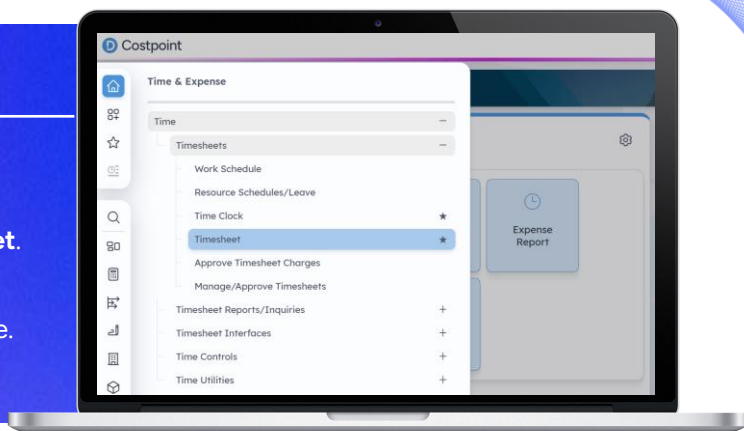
et.

e.

Costpoint

Time & Expense

Time −

Timesheets −

Work Schedule

Resource Schedules/Leave

Time Clock ★

Timesheet ★

Approve Timesheet Charges

Manage/Approve Timesheets

Timesheet Reports/Inquiries +

Timesheet Interfaces +

Time Controls +

Time Utilities +

Expense Report